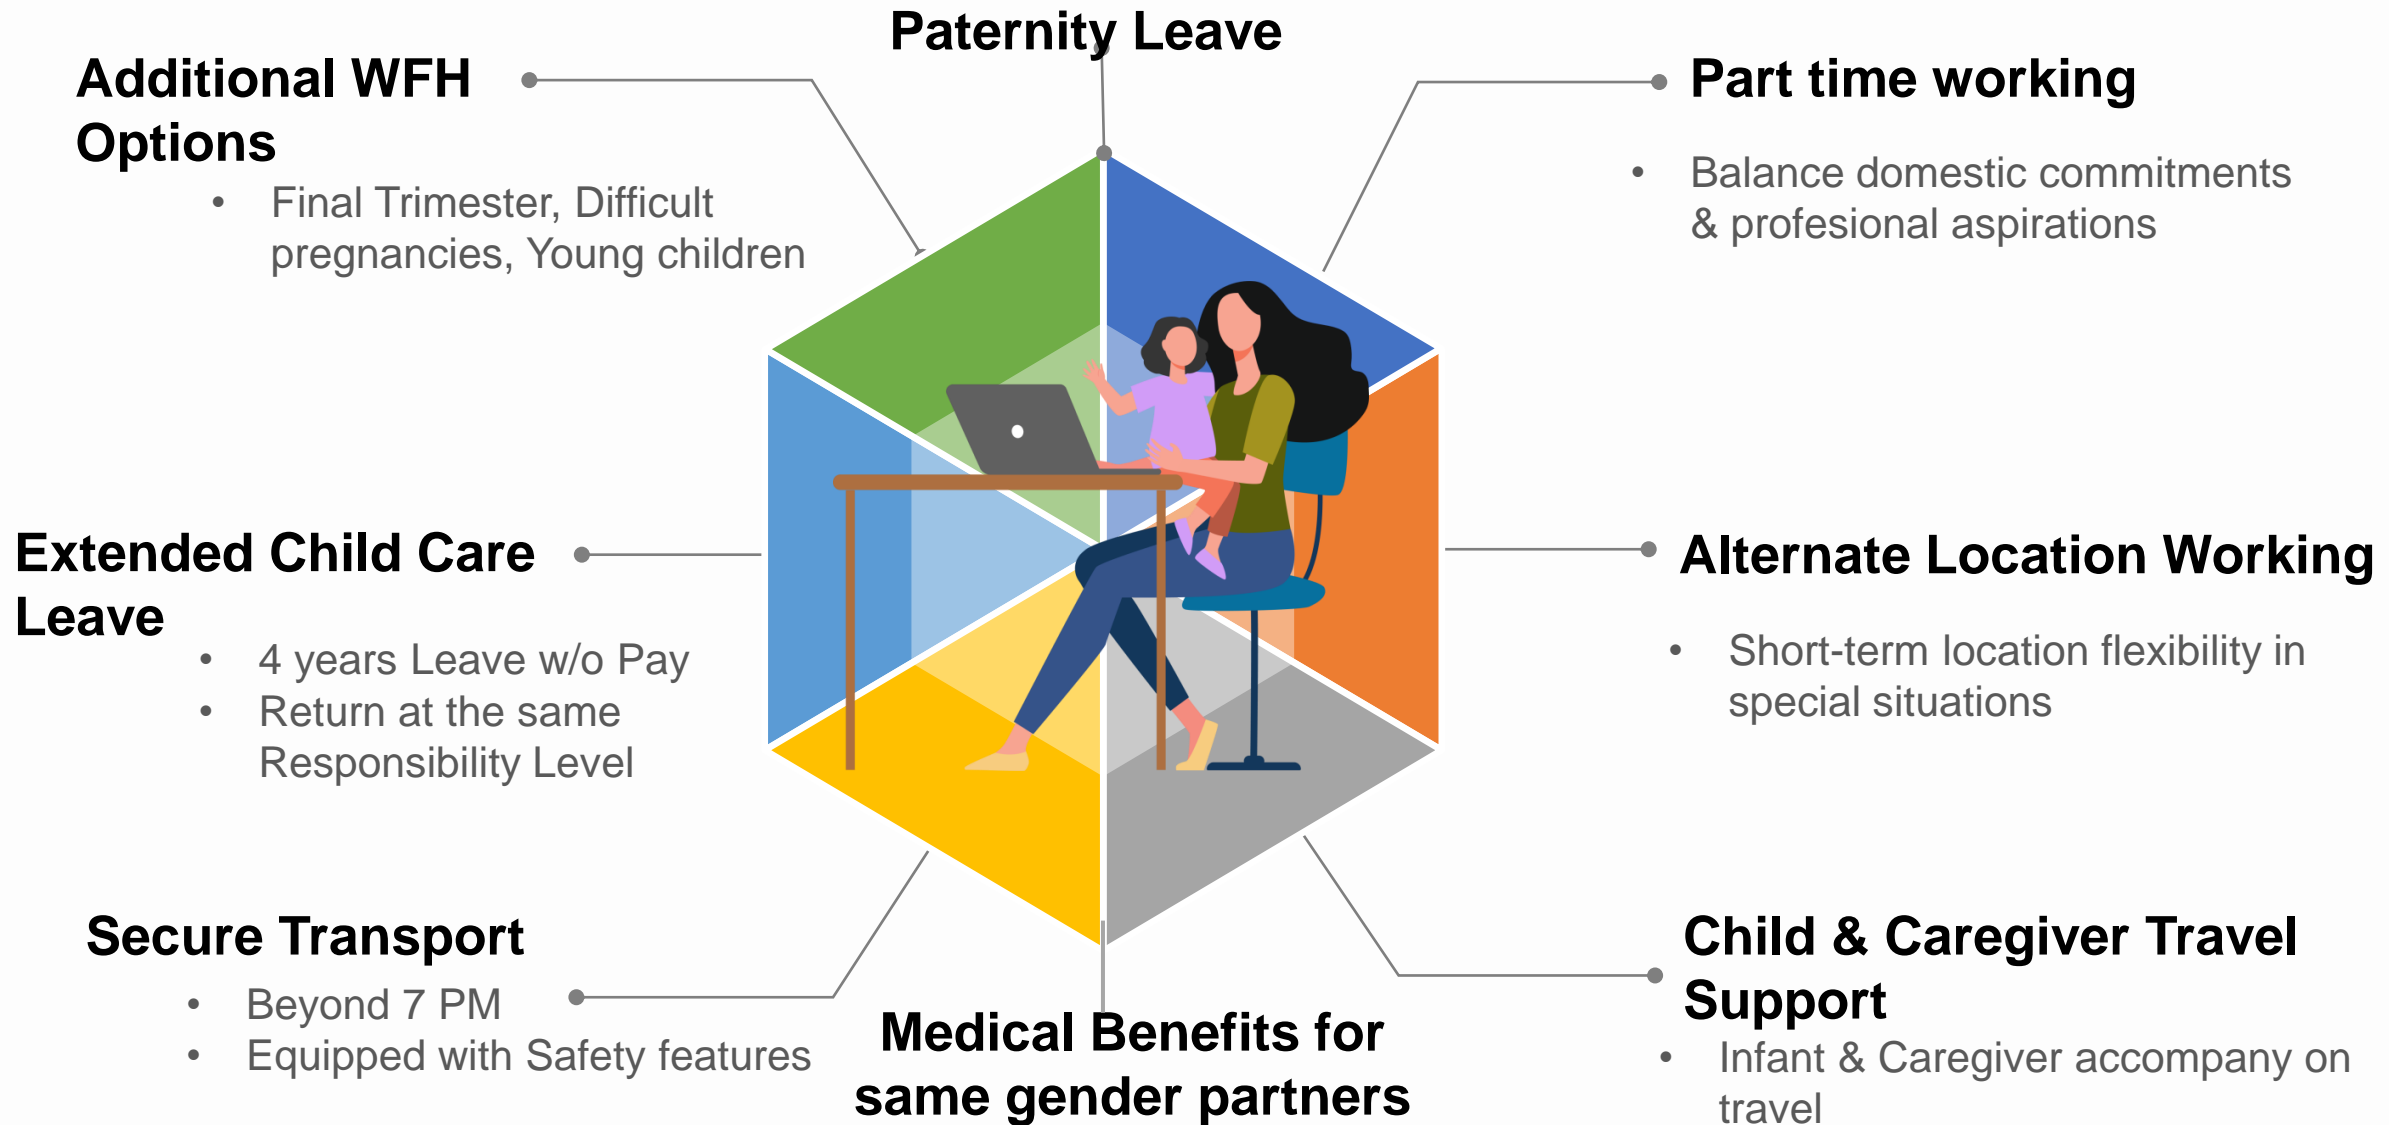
Paternity Leave

Additional WFH Options

- Final Trimester, Difficult pregnancies, Young children

Part time working

- Balance domestic commitments & profesional aspirations

Extended Child Care Leave

- 4 years Leave w/o Pay
- Return at the same Responsibility Level

Alternate Location Working

- Short-term location flexibility in special situations

Secure Transport

- Beyond 7 PM
- Equipped with Safety features

Medical Benefits for same gender partners

Child & Caregiver Travel Support

- Infant & Caregiver accompany on travel